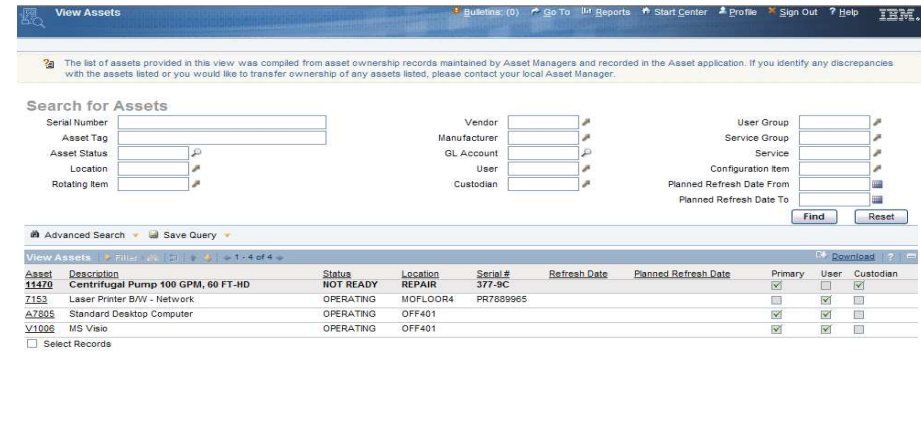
View Assets

Bulletins: (0) Go To Reports Start Center Profile Sign Out ? Help IBM.

The list of assets provided in this view was compiled from asset ownership records maintained by Asset Managers and recorded in the Asset application. If you identify any discrepancies with the assets listed or you would like to transfer ownership of any assets listed, please contact your local Asset Manager.

Search for Assets

Serial Number
Asset Tag
Asset Status
Location
Rotating Item
Vendor
Manufacturer
GL Account
User
Custodian
User Group
Service Group
Service
Configuration Item
Planned Refresh Date From
Planned Refresh Date To

Find Reset

Advanced Search Save Query

View Assets Filter 1 - 4 of 4

Download ?

| Asset | Description | Status | Location | Serial # | Refresh Date | Planned Refresh Date | Primary | User | Custodian |
|---|---|---|---|---|---|---|---|---|---|
| 11470 | Centrifugal Pump 100 GPM, 60 FT-HD | NOT READY | REPAIR | 377-9C | | | ☑ | ☐ | ☑ |
| 7153 | Laser Printer B/W - Network | OPERATING | MOFLOOR4 | PR7889965 | | | ☐ | ☑ | ☐ |
| A7805 | Standard Desktop Computer | OPERATING | OFF401 | | | | ☑ | ☑ | ☐ |
| V1006 | MS Visio | OPERATING | OFF401 | | | | ☑ | ☑ | ☐ |

Select Records